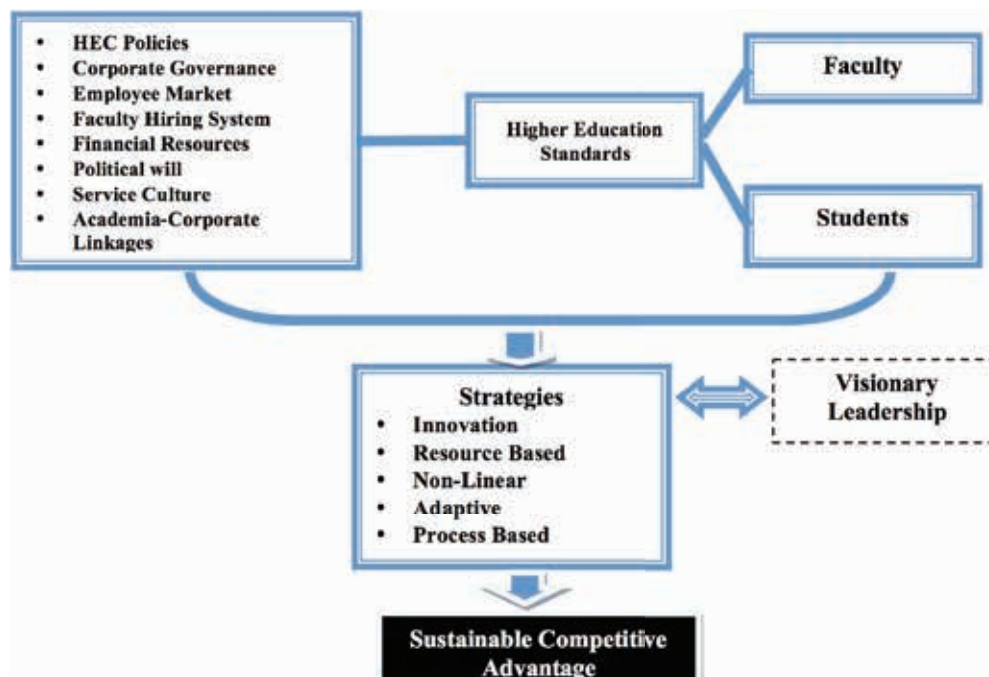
- HEC Policies
- Corporate Governance
- Employee Market
- Faculty Hiring System
- Financial Resources
- Political will
- Service Culture
- Academia-Corporate Linkages

Higher Education Standards

Faculty

Students

Strategies
- Innovation
- Resource Based
- Non-Linear
- Adaptive
- Process Based

Visionary Leadership

Sustainable Competitive Advantage